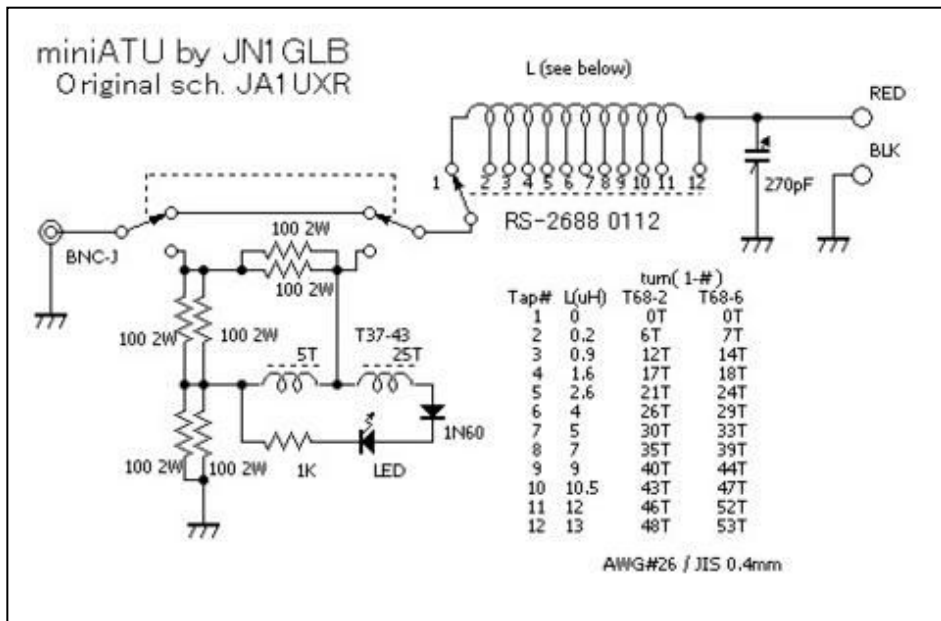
miniATU by JN1GLB
Original sch. JA1UXR

L (see below)

RED

BLK

1 2 3 4 5 6 7 8 9 10 11 12

270pF

RS-2688 0112

BNC-J

100 2W

100 2W

100 2W

100 2W

T37-43

5T

25T

100 2W

100 2W

1K

LED

1N60

| Tap# | L(uH) | turn( 1-# ) T68-2 | T68-6 |
|---|---|---|---|
| 1 | 0 | 0T | 0T |
| 2 | 0.2 | 6T | 7T |
| 3 | 0.9 | 12T | 14T |
| 4 | 1.6 | 17T | 18T |
| 5 | 2.6 | 21T | 24T |
| 6 | 4 | 26T | 29T |
| 7 | 5 | 30T | 33T |
| 8 | 7 | 35T | 39T |
| 9 | 9 | 40T | 44T |
| 10 | 10.5 | 43T | 47T |
| 11 | 12 | 46T | 52T |
| 12 | 13 | 48T | 53T |

AWG#26 / JIS 0.4mm